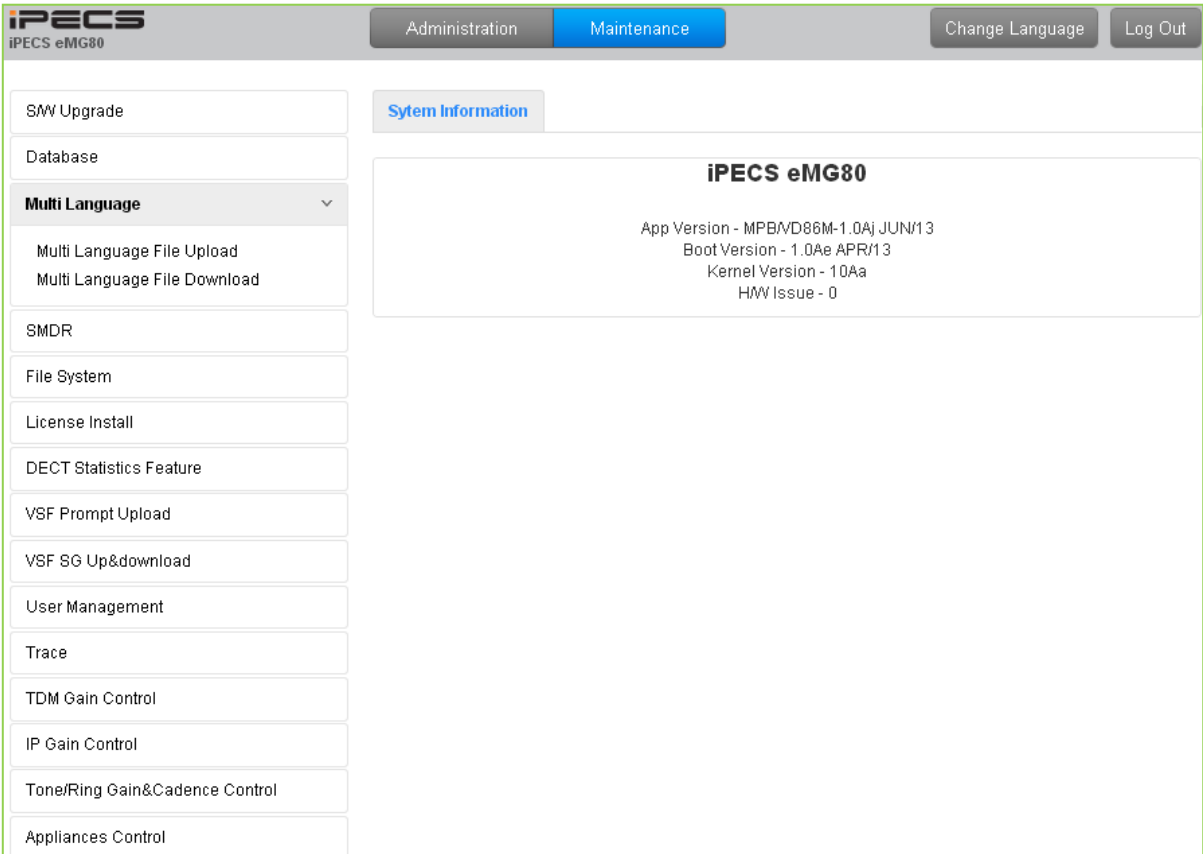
iPECS
iPECS eMG80

Administration
Maintenance
Change Language
Log Out

S/W Upgrade
Database
Multi Language
Multi Language File Upload
Multi Language File Download
SMDR
File System
License Install
DECT Statistics Feature
VSF Prompt Upload
VSF SG Up&download
User Management
Trace
TDM Gain Control
IP Gain Control
Tone/Ring Gain&Cadence Control
Appliances Control

Sytem Information

iPECS eMG80

App Version - MPB/VD86M-1.0Aj JUN/13
Boot Version - 1.0Ae APR/13
Kernel Version - 10Aa
H/W Issue - 0